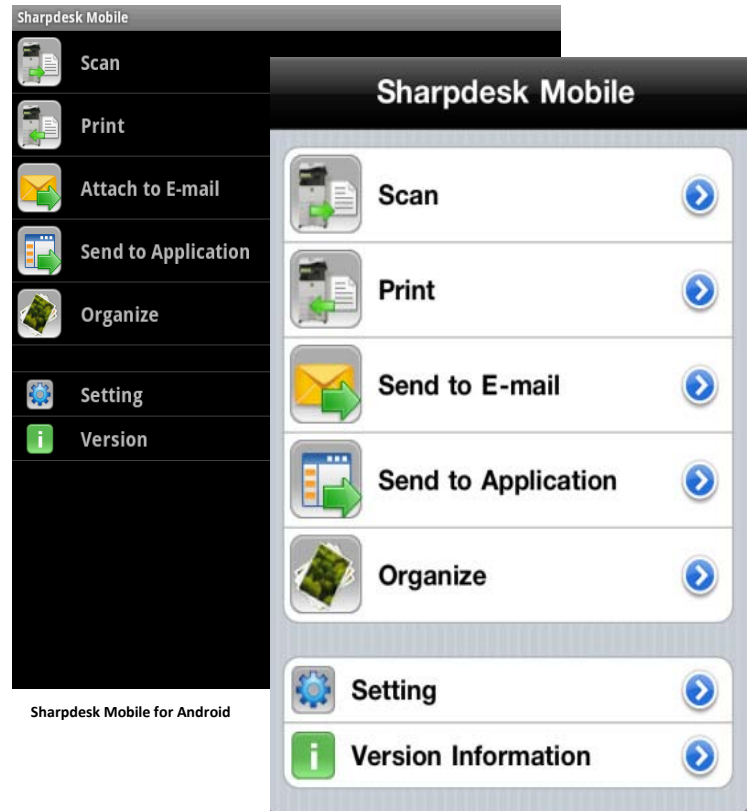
Sharpdesk Mobile
Scan
Print
Attach to E-mail
Send to Application
Organize
Setting
Version

Sharpdesk Mobile for Android

Sharpdesk Mobile
Scan
Print
Send to E-mail
Send to Application
Organize
Setting
Version Information